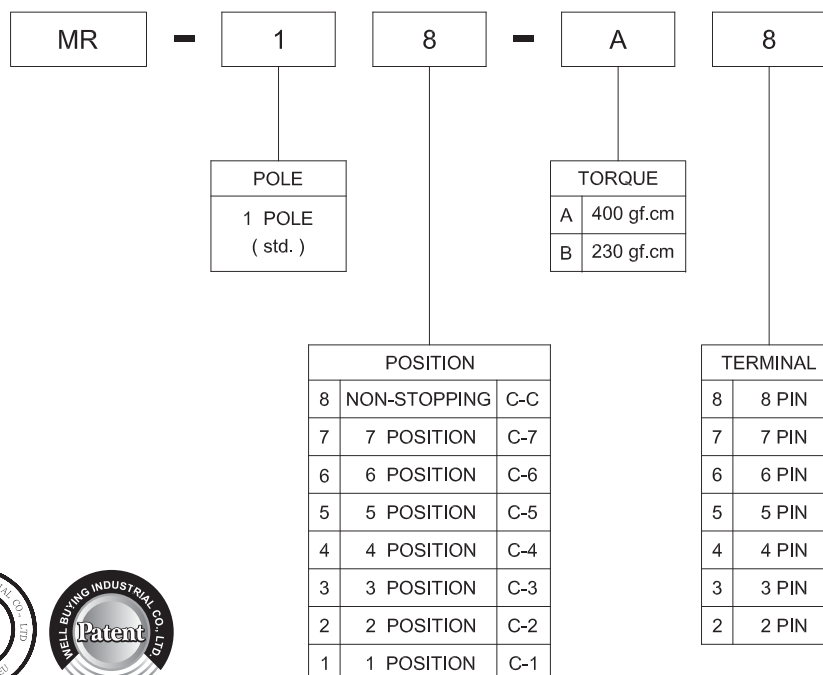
MR - 1 8 - A 8

| POLE |
|---|
| 1 POLE ( std. ) |

| TORQUE | |
|---|---|
| A | 400 gf.cm |
| B | 230 gf.cm |

| POSITION | | |
|---|---|---|
| 8 | NON-STOPPING | C-C |
| 7 | 7 POSITION | C-7 |
| 6 | 6 POSITION | C-6 |
| 5 | 5 POSITION | C-5 |
| 4 | 4 POSITION | C-4 |
| 3 | 3 POSITION | C-3 |
| 2 | 2 POSITION | C-2 |
| 1 | 1 POSITION | C-1 |

| TERMINAL | |
|---|---|
| 8 | 8 PIN |
| 7 | 7 PIN |
| 6 | 6 PIN |
| 5 | 5 PIN |
| 4 | 4 PIN |
| 3 | 3 PIN |
| 2 | 2 PIN |

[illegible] AL CO., LTD

WELL BUYING INDUSTRIAL CO., LTD.
Patent